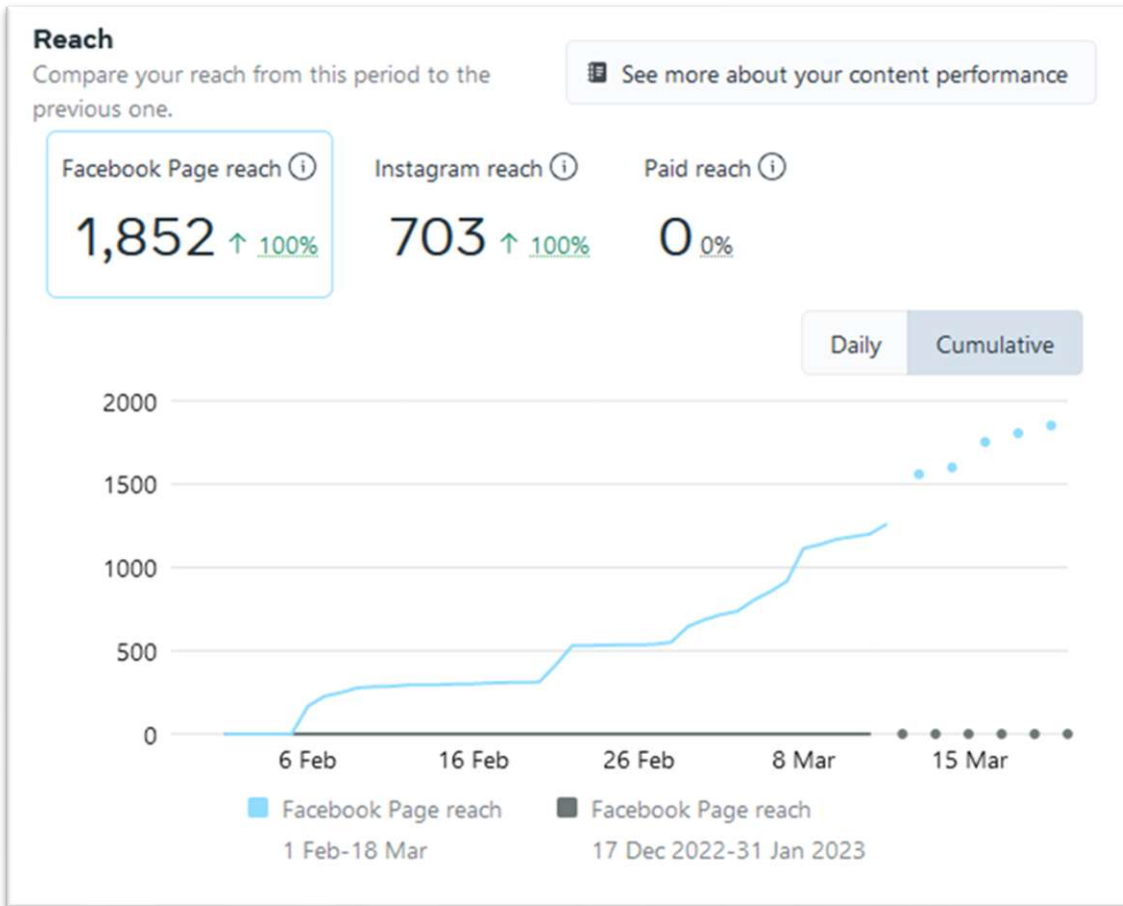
Reach
Compare your reach from this period to the previous one.

See more about your content performance

Facebook Page reach ⓘ
1,852 ↑ 100%

Instagram reach ⓘ
703 ↑ 100%

Paid reach ⓘ
0 0%

Daily
Cumulative

2000
1500
1000
500
0

6 Feb
16 Feb
26 Feb
8 Mar
15 Mar

Facebook Page reach
1 Feb-18 Mar

Facebook Page reach
17 Dec 2022-31 Jan 2023